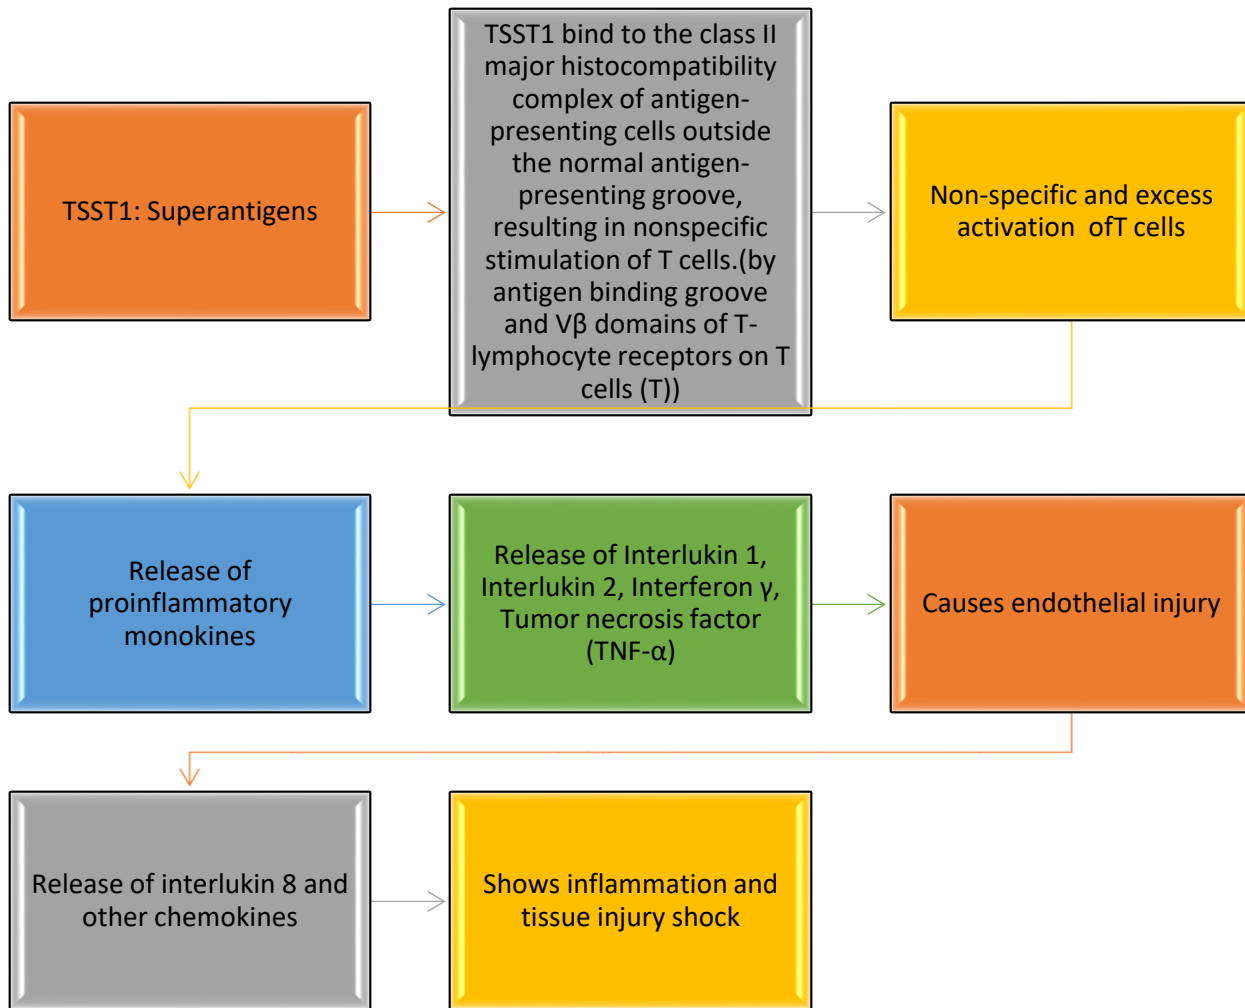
TSST1: Superantigens

TSST1 bind to the class II major histocompatibility complex of antigen-presenting cells outside the normal antigen-presenting groove, resulting in nonspecific stimulation of T cells.(by antigen binding groove and Vβ domains of T-lymphocyte receptors on T cells (T))

Non-specific and excess activation ofT cells

Release of proinflammatory monokines

Release of Interlukin 1, Interlukin 2, Interferon γ, Tumor necrosis factor (TNF-α)

Causes endothelial injury

Release of interlukin 8 and other chemokines

Shows inflammation and tissue injury shock